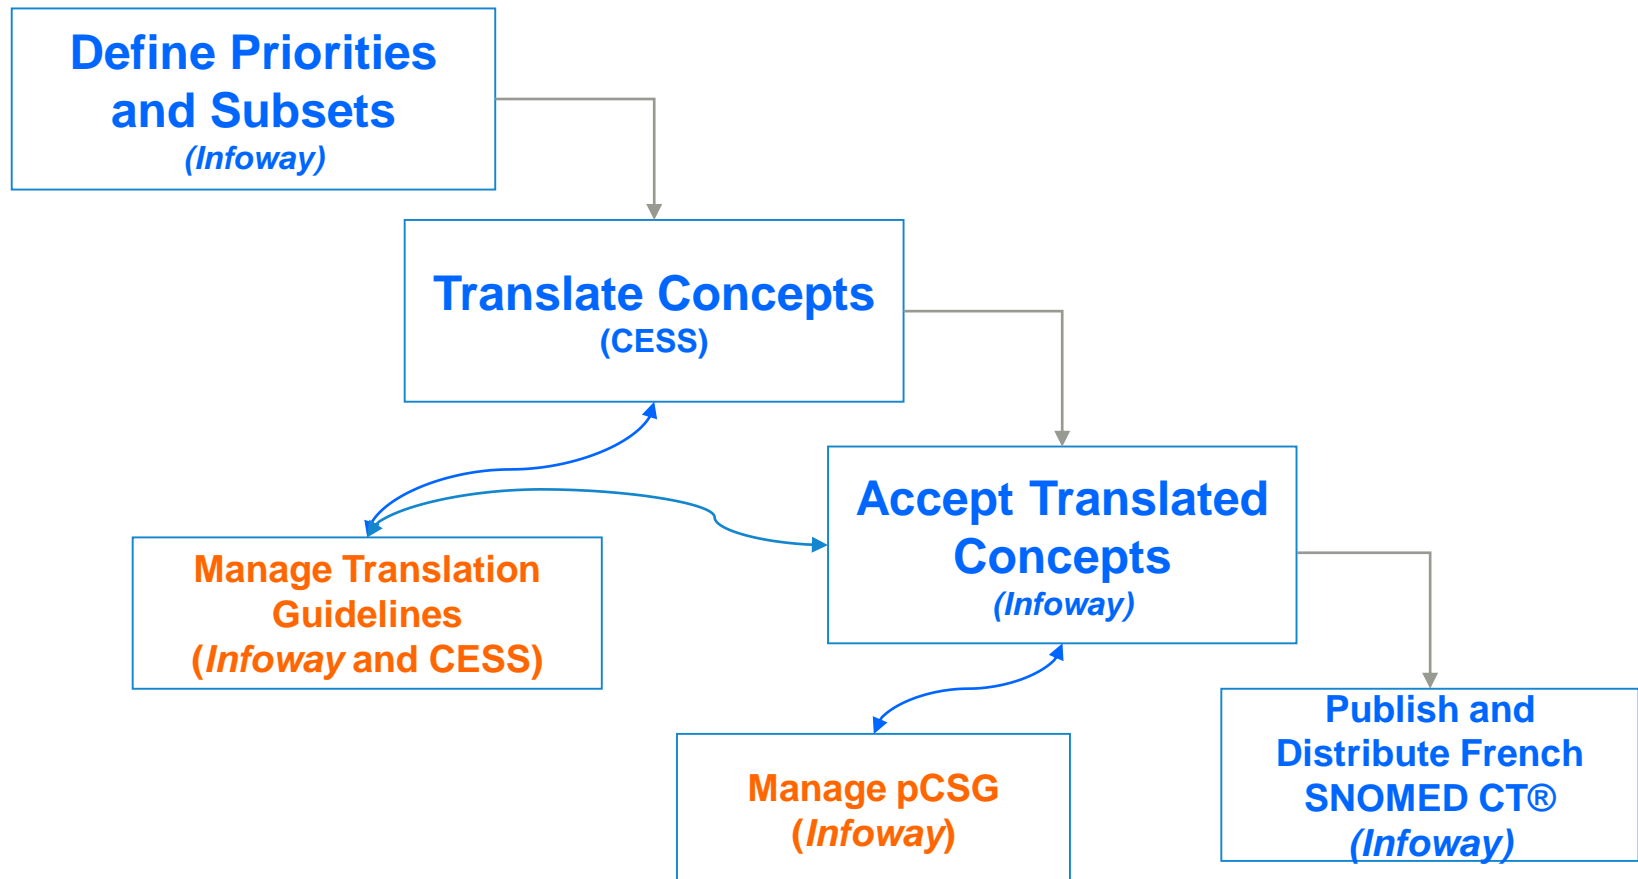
Define Priorities and Subsets
(Infoway)

Translate Concepts
(CESS)

Manage Translation Guidelines
(Infoway and CESS)

Accept Translated Concepts
(Infoway)

Manage pCSG
(Infoway)

Publish and Distribute French SNOMED CT®
(Infoway)